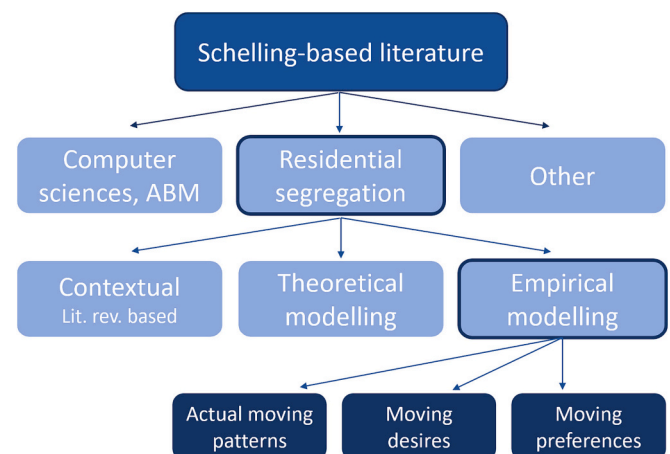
Schelling-based literature

Computer sciences, ABM

Residential segregation

Other

Contextual
Lit. rev. based

Theoretical modelling

Empirical modelling

Actual moving patterns

Moving desires

Moving preferences